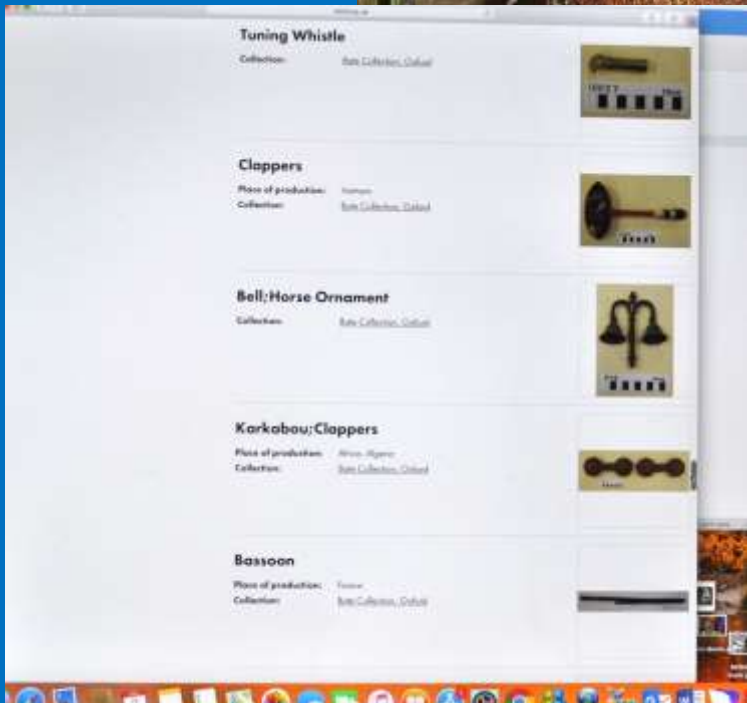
Tuning Whistle

Collection: Bate Collection, Oxford

Clappers

Place of production: Vietnam
Collection: Bate Collection, Oxford

Bell;Horse Ornament

Collection: Bate Collection, Oxford

Karkabou;Clappers

Place of production: Africa, Algeria
Collection: Bate Collection, Oxford

Bassoon

Place of production: France
Collection: Bate Collection, Oxford